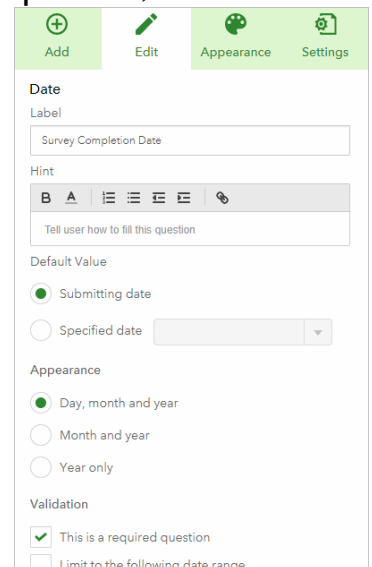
Add
Edit
Appearance
Settings

Date

Label

Survey Completion Date

Hint

B A

Tell user how to fill this question

Default Value

Submitting date

Specified date

Appearance

Day, month and year

Month and year

Year only

Validation

This is a required question

Limit to the following date range